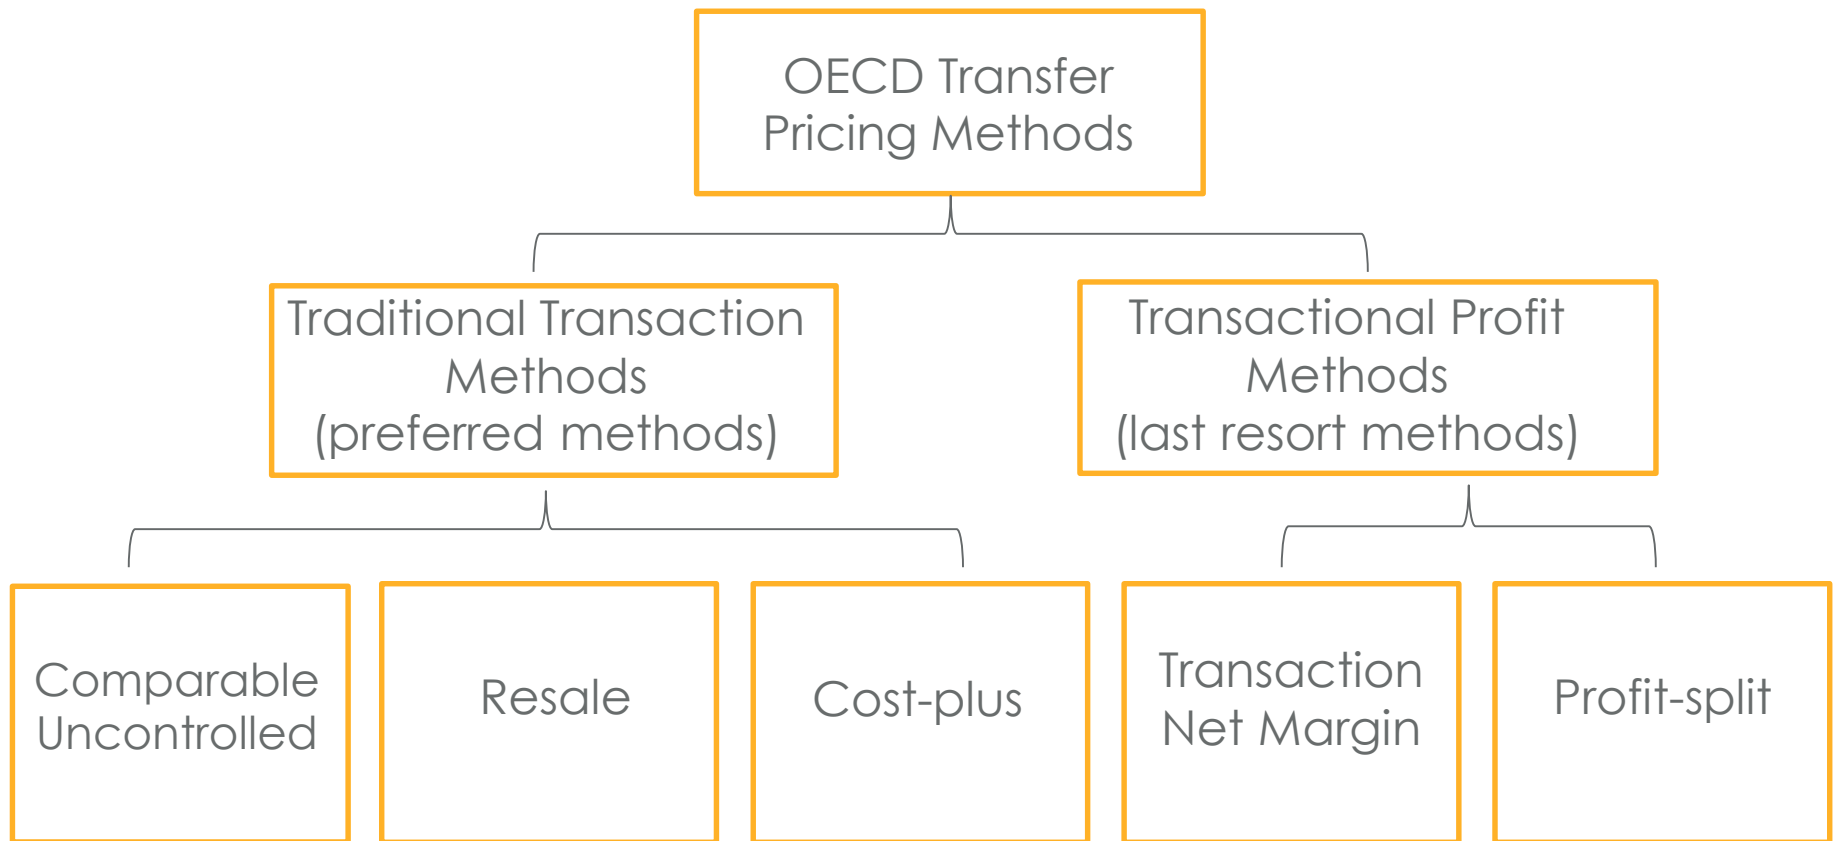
OECD Transfer Pricing Methods

Traditional Transaction Methods (preferred methods)

Transactional Profit Methods (last resort methods)

Comparable Uncontrolled

Resale

Cost-plus

Transaction Net Margin

Profit-split